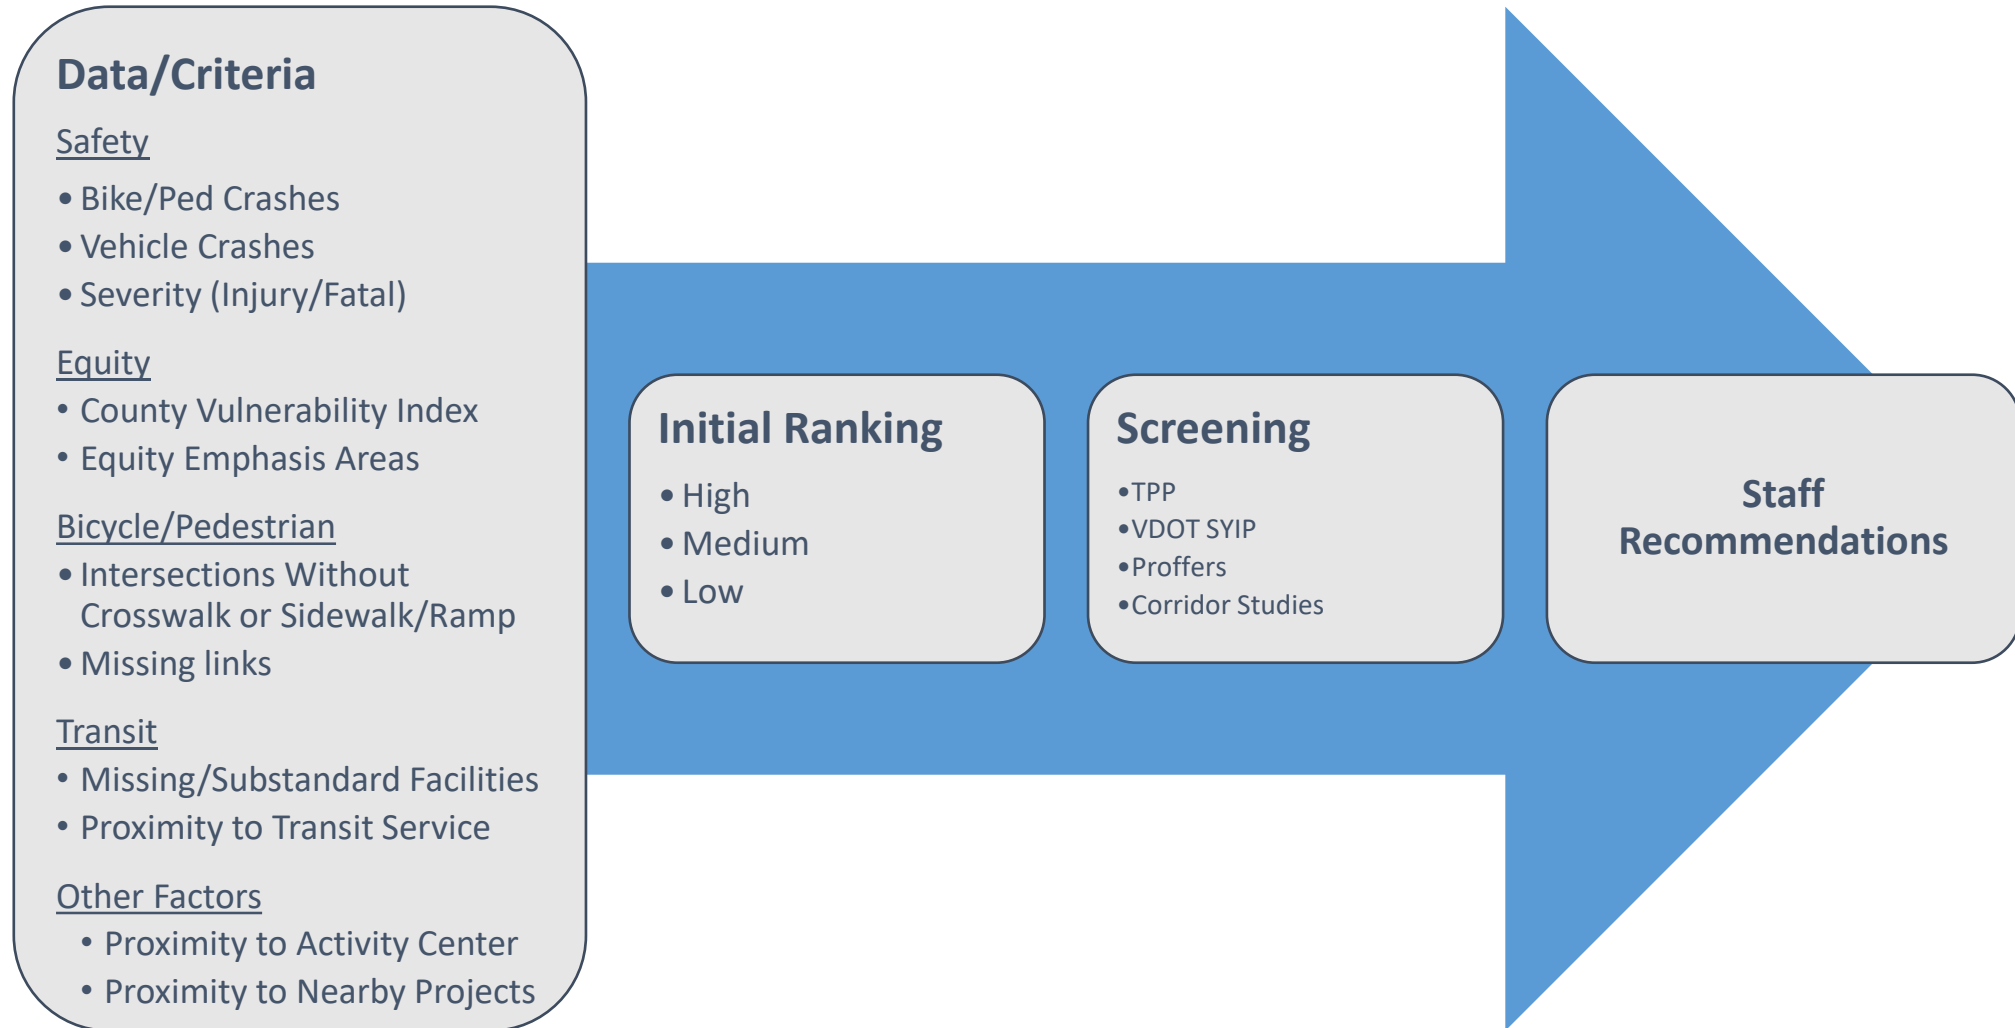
Data/Criteria

Safety

• Bike/Ped Crashes
• Vehicle Crashes
• Severity (Injury/Fatal)

Equity

• County Vulnerability Index
• Equity Emphasis Areas

Bicycle/Pedestrian

• Intersections Without Crosswalk or Sidewalk/Ramp
• Missing links

Transit

• Missing/Substandard Facilities
• Proximity to Transit Service

Other Factors

• Proximity to Activity Center
• Proximity to Nearby Projects

Initial Ranking

• High
• Medium
• Low

Screening

•TPP
•VDOT SYIP
•Proffers
•Corridor Studies

Staff Recommendations